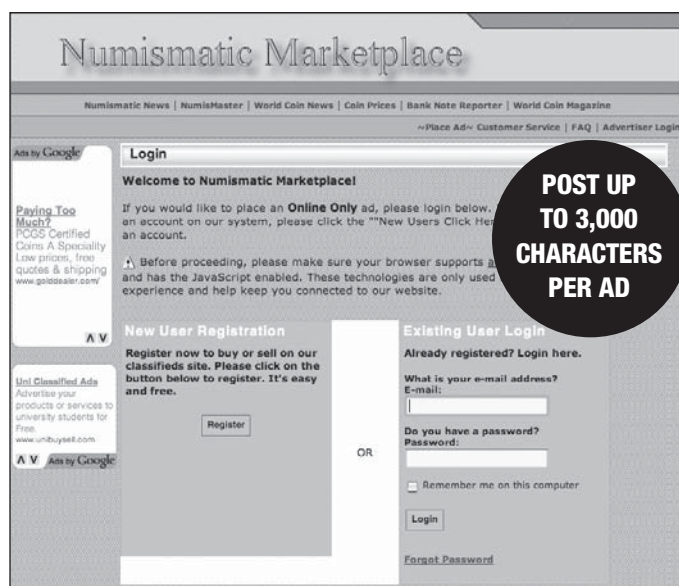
Numismatic Marketplace

Numismatic News | NumisMaster | World Coin News | Coin Prices | Bank Note Reporter | World Coin Magazine

~Place Ad~ Customer Service | FAQ | Advertiser Login

Ads by Google

Paying Too Much?
PCGS Certified Coins A Speciality Low prices, free quotes & shipping
www.golddealer.com/

∧ ∨

Uni Classified Ads
Advertise your products or services to university students for Free.
www.unibuysell.com

∧ ∨ Ads by Google

Login

Welcome to Numismatic Marketplace!

If you would like to place an Online Only ad, please login below. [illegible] an account on our system, please click the ""New Users Click He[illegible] an account.

Before proceeding, please make sure your browser supports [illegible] and has the JavaScript enabled. These technologies are only used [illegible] experience and help keep you connected to our website.

POST UP TO 3,000 CHARACTERS PER AD

New User Registration

Register now to buy or sell on our classifieds site. Please click on the button below to register. It's easy and free.

Register

OR

Existing User Login

Already registered? Login here.

What is your e-mail address?
E-mail:

Do you have a password?
Password:

Remember me on this computer

Login

Forgot Password